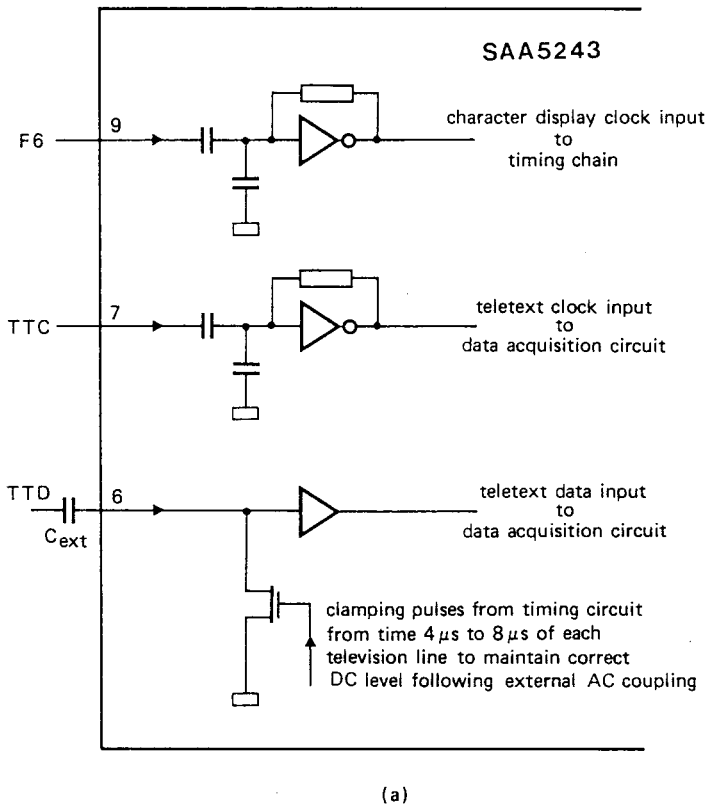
SAA5243

F6 9

character display clock input to timing chain

TTC 7

teletext clock input to data acquisition circuit

TTD 6

$C_{ext}$

teletext data input to data acquisition circuit

clamping pulses from timing circuit from time $4\,\mu s$ to $8\,\mu s$ of each television line to maintain correct DC level following external AC coupling

(a)